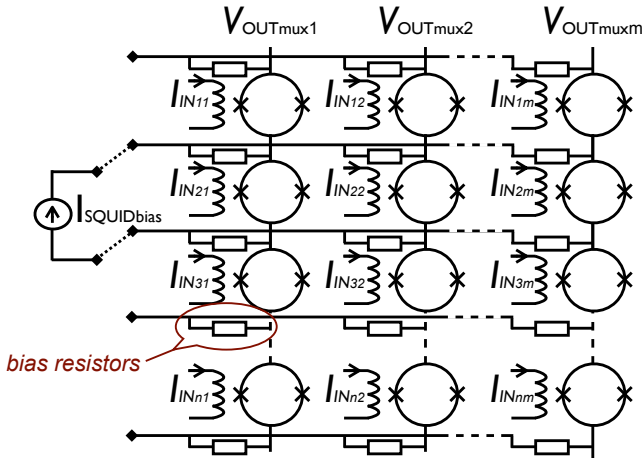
$V_{OUTmux1}$ $V_{OUTmux2}$ $V_{OUTmuxm}$

$I_{IN11}$ $I_{IN12}$ $I_{IN1m}$

$I_{IN21}$ $I_{IN22}$ $I_{IN2m}$

$I_{SQUIDbias}$

$I_{IN31}$ $I_{IN32}$ $I_{IN3m}$

bias resistors

$I_{INn1}$ $I_{INn2}$ $I_{INnm}$